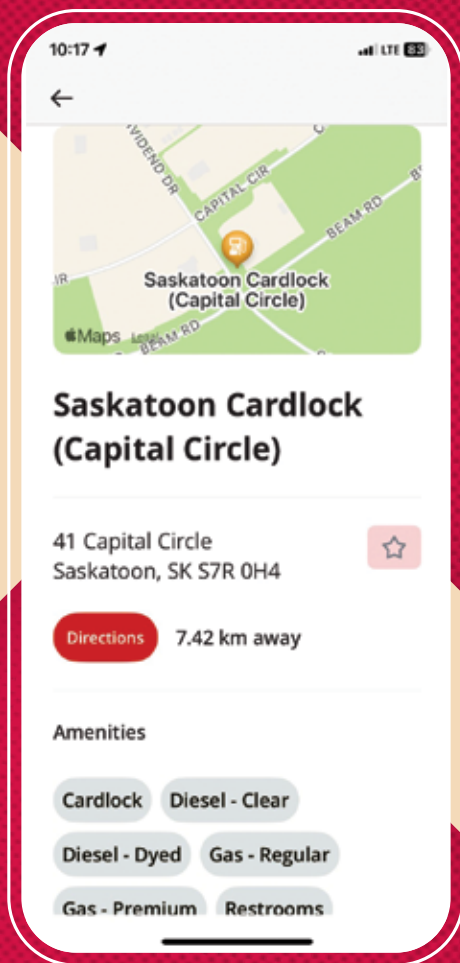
10:17
LTE 83

DIVIDEND DR
CAPITAL CIR
BEAM RD
CIR
Saskatoon Cardlock (Capital Circle)
Maps Legal
BEAM RD

Saskatoon Cardlock (Capital Circle)

41 Capital Circle
Saskatoon, SK S7R 0H4

Directions 7.42 km away

Amenities

Cardlock
Diesel - Clear
Diesel - Dyed
Gas - Regular
Gas - Premium
Restrooms